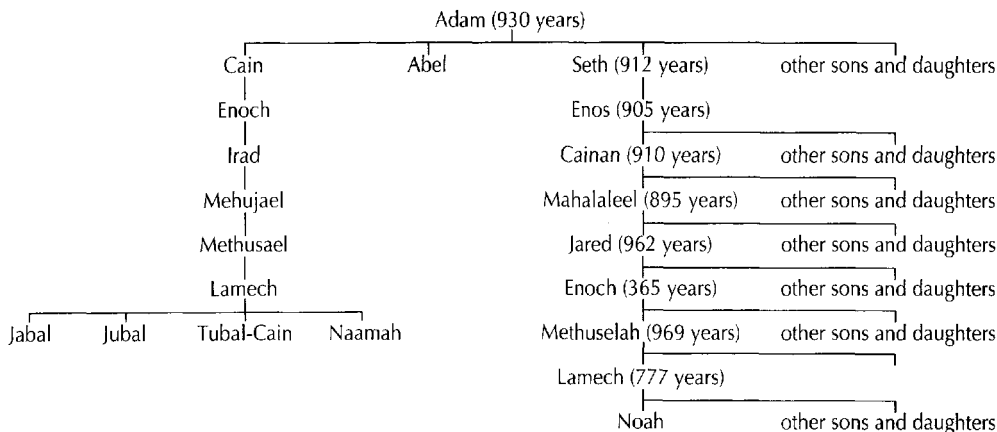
Adam (930 years)

Cain

Enoch

Irad

Mehujael

Methusael

Lamech

Jabal

Jubal

Tubal-Cain

Naamah

Abel

Seth (912 years)

other sons and daughters

Enos (905 years)

Cainan (910 years)

other sons and daughters

Mahalaleel (895 years)

other sons and daughters

Jared (962 years)

other sons and daughters

Enoch (365 years)

other sons and daughters

Methuselah (969 years)

other sons and daughters

Lamech (777 years)

Noah

other sons and daughters